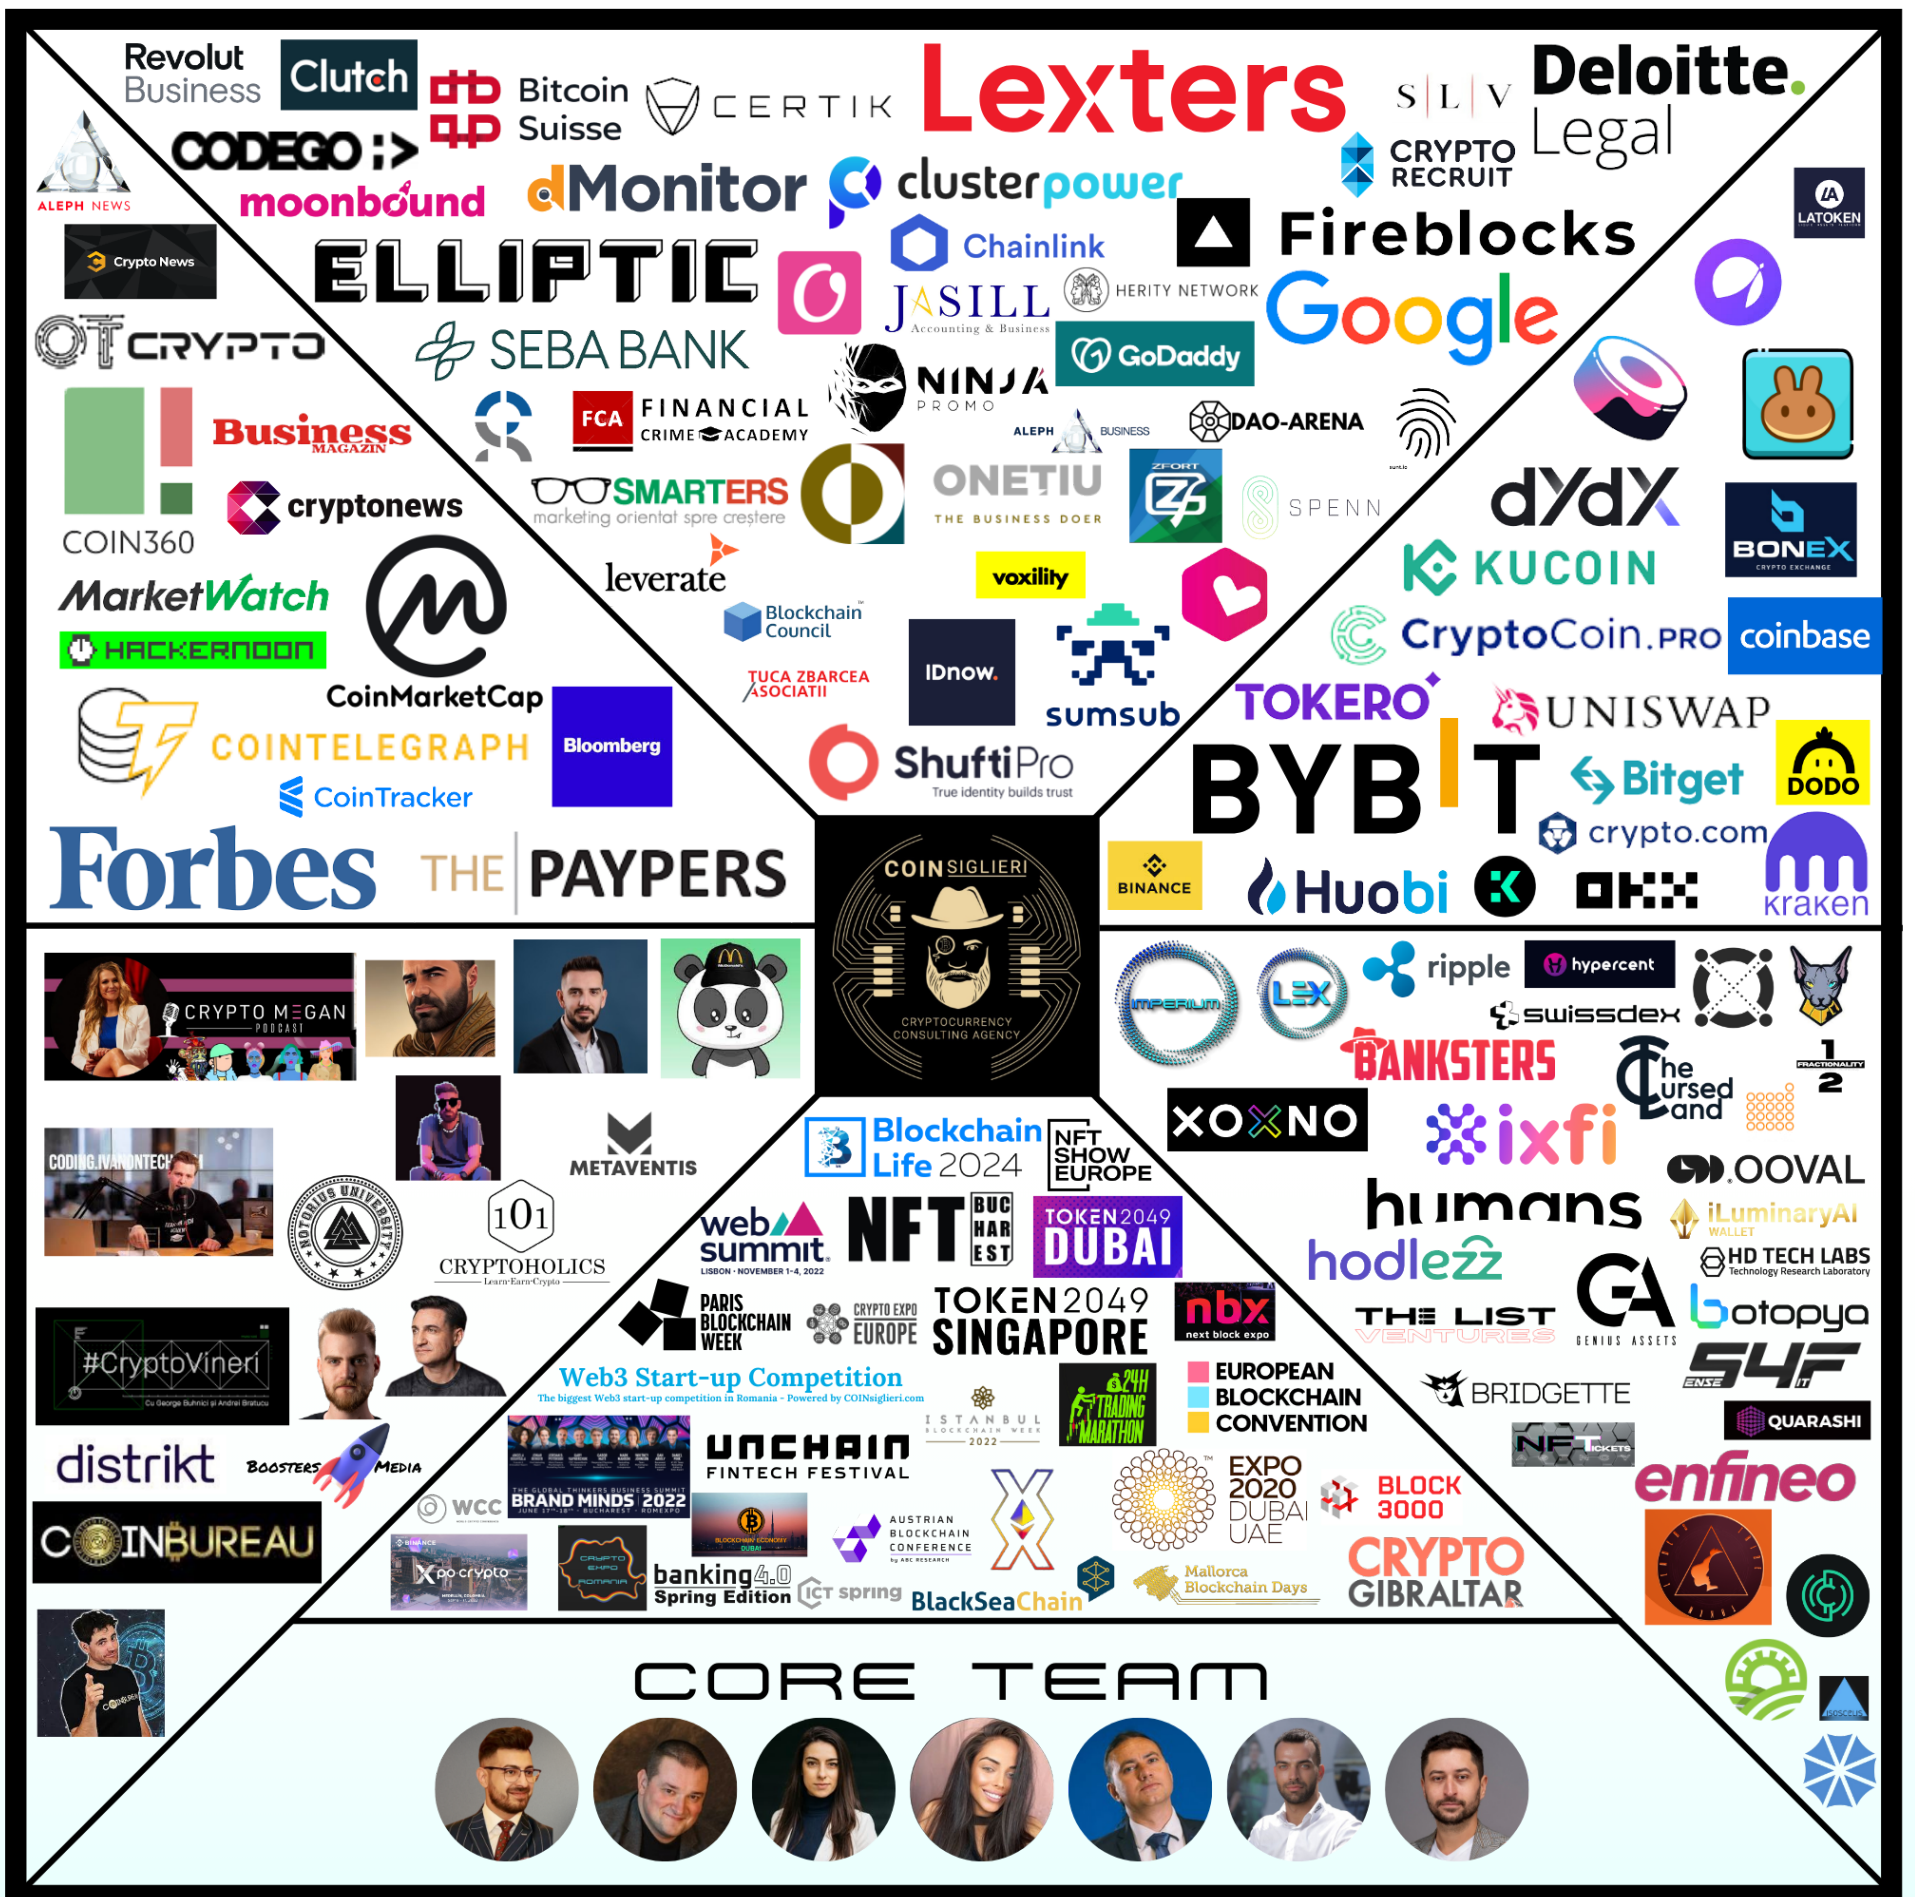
Revolut Business
Clutch
Bitcoin Suisse
CERTIK
Lexters
S | L | V
Deloitte. Legal
CRYPTO RECRUIT
ALEPH NEWS
CODEGO
moonbound
dMonitor
clusterpower
LATOKEN
Crypto News
ELLIPTIC
Chainlink
Fireblocks
JASILL Accounting & Business
HERITY NETWORK
Google
OT CRYPTO
SEBA BANK
GoDaddy
NINJA PROMO
Business MAGAZIN
FCA FINANCIAL CRIME ACADEMY
ALEPH BUSINESS
DAO-ARENA
COIN360
cryptonews
SMARTERS marketing orientat spre creștere
ONETIU THE BUSINESS DOER
ZFORT
SPENN
dYdX
BONEX CRYPTO EXCHANGE
leverate
KUCOIN
MarketWatch
voxility
HACKERNOON
Blockchain Council
CryptoCoin.PRO
coinbase
TUCA ZBARCEA ASOCIATII
IDnow.
sumsub
TOKERO
UNISWAP
CoinMarketCap
COINTELEGRAPH
Bloomberg
ShuftiPro True identity builds trust
BYBIT
Bitget
DODO
CoinTracker
crypto.com
Forbes
THE PAYPERS
COINSIGLIERI CRYPTOCURRENCY CONSULTING AGENCY
BINANCE
Huobi
OKX
kraken
CRYPTO MEGAN PODCAST
IMPERIUM
LEX
ripple
hypercent
swissdex
BANKSTERS
The Cursed Land
FRACTIONALITY 1 2
CODING.IVANONTECH
METAVENTIS
NOTORIUS UNIVERSITY
101 CRYPTOHOLICS Learn-Earn-Crypto
Blockchain Life 2024
NFT SHOW EUROPE
XOXNO
ixfi
OOVAL
humans
iLuminaryAI WALLET
web summit LISBON · NOVEMBER 1-4, 2022
NFT BUCHAREST
TOKEN2049 DUBAI
hodlezz
HD TECH LABS Technology Research Laboratory
GA GENIUS ASSETS
#CryptoVineri Cu George Buhnici și Andrei Bratucu
PARIS BLOCKCHAIN WEEK
CRYPTO EXPO EUROPE
TOKEN2049 SINGAPORE
nbx next block expo
THE LIST VENTURES
botopya
S4F ENSE IT
Web3 Start-up Competition
The biggest Web3 start-up competition in Romania - Powered by COINsiglieri.com
ISTANBUL BLOCKCHAIN WEEK 2022
24H TRADING MARATHON
EUROPEAN BLOCKCHAIN CONVENTION
BRIDGETTE
QUARASHI
distrikt
BOOSTERS MEDIA
WCC
BRAND MINDS 2022
UNCHAIN FINTECH FESTIVAL
NFTickets
enfineo
COINBUREAU
BINANCE
Xpo crypto
CRYPTO EXPO ROMANIA
BLOCKCHAIN ECONOMY DUBAI
AUSTRIAN BLOCKCHAIN CONFERENCE
EXPO 2020 DUBAI UAE
BLOCK 3000
banking4.0 Spring Edition
ICT spring
BlackSeaChain
Mallorca Blockchain Days
CRYPTO GIBRALTAR
CORE TEAM